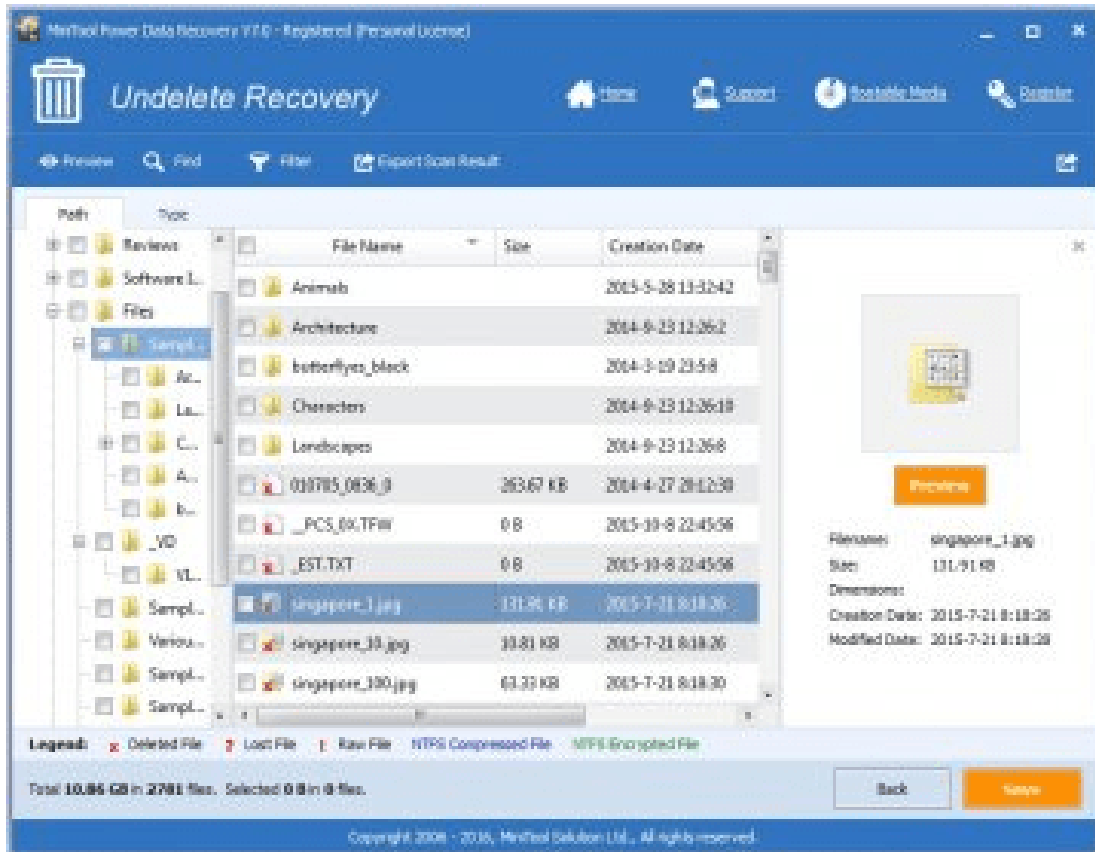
MiniTool Power Data Recovery V7.0 - Registered (Personal License)

Undelete Recovery

Home Support Bootable Media Register

Preview Find Filter Export Scan Result

Path Type

Reviews
Software I...
Files
Sampl...
Ar...
La...
C...
A...
b...
_VD
VI...
Sampl...
Variou...
Sampl...
Sampl...

| | File Name | Size | Creation Date |
|---|---|---|---|
| | Animals | | 2015-5-28 13:32:42 |
| | Architecture | | 2014-9-23 12:26:2 |
| | butterflyes_black | | 2014-3-19 23:5:8 |
| | Characters | | 2014-9-23 12:26:10 |
| | Landscapes | | 2014-9-23 12:26:8 |
| | 010705_0836_0 | 263.67 KB | 2014-4-27 20:12:30 |
| | _PCS_0X.TFW | 0 B | 2015-10-8 22:45:56 |
| | _EST.TXT | 0 B | 2015-10-8 22:45:56 |
| | singapore_1.jpg | 131.91 KB | 2015-7-21 8:18:26 |
| | singapore_10.jpg | 10.81 KB | 2015-7-21 8:18:26 |
| | singapore_100.jpg | 63.33 KB | 2015-7-21 8:18:30 |

Preview

Filename: singapore_1.jpg
Size: 131.91 KB
Dimensions:
Creation Date: 2015-7-21 8:18:26
Modified Date: 2015-7-21 8:18:28

Legend: x Deleted File ? Lost File ! Raw File NTFS Compressed File NTFS Encrypted File

Total 10.86 GB in 2781 files. Selected 0 B in 0 files.

Back Save

Copyright 2006 - 2015, MiniTool Solution Ltd., All rights reserved.